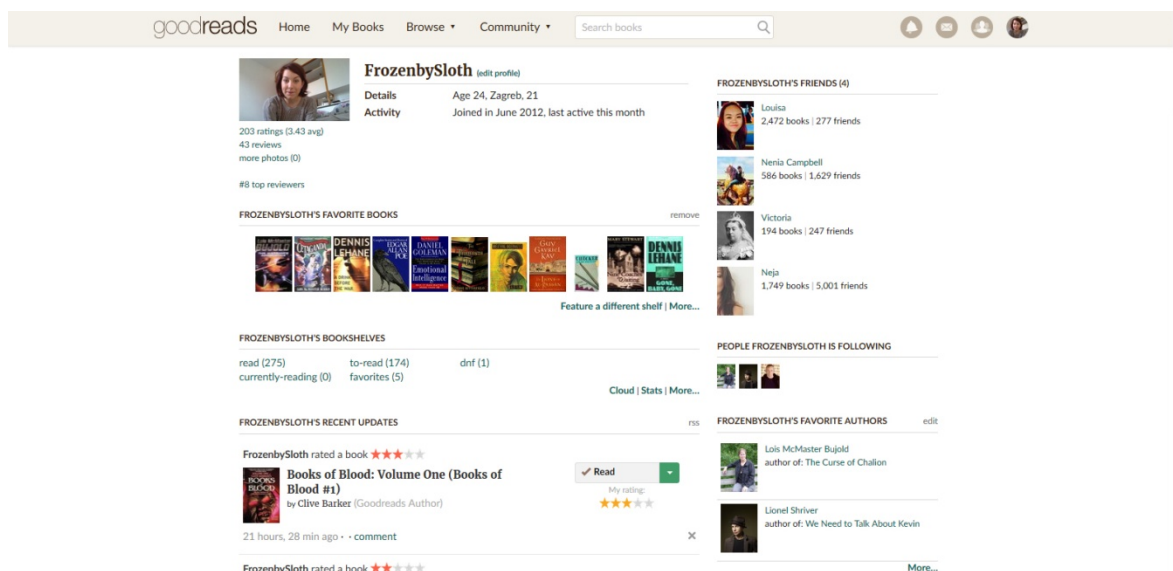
goodreads Home My Books Browse ▾ Community ▾ Search books

FrozenbySloth (edit profile)

Details Age 24, Zagreb, 21
Activity Joined in June 2012, last active this month

203 ratings (3.43 avg)
43 reviews
more photos (0)

#8 top reviewers

FROZENBYSLOTH'S FAVORITE BOOKS remove

Feature a different shelf | More...

FROZENBYSLOTH'S BOOKSHELVES

read (275) to-read (174) dnf (1)
currently-reading (0) favorites (5)

Cloud | Stats | More...

FROZENBYSLOTH'S RECENT UPDATES rss

FrozenbySloth rated a book ★★★★★

Books of Blood: Volume One (Books of Blood #1)
by Clive Barker (Goodreads Author)

✓ Read
My rating:
★★★★★

21 hours, 28 min ago • · comment

FrozenbySloth rated a book ★★★★★

FROZENBYSLOTH'S FRIENDS (4)

Louisa
2,472 books | 277 friends

Nenia Campbell
586 books | 1,629 friends

Victoria
194 books | 247 friends

Neja
1,749 books | 5,001 friends

PEOPLE FROZENBYSLOTH IS FOLLOWING

FROZENBYSLOTH'S FAVORITE AUTHORS edit

Lois McMaster Bujold
author of: The Curse of Chalion

Lionel Shriver
author of: We Need to Talk About Kevin

More...